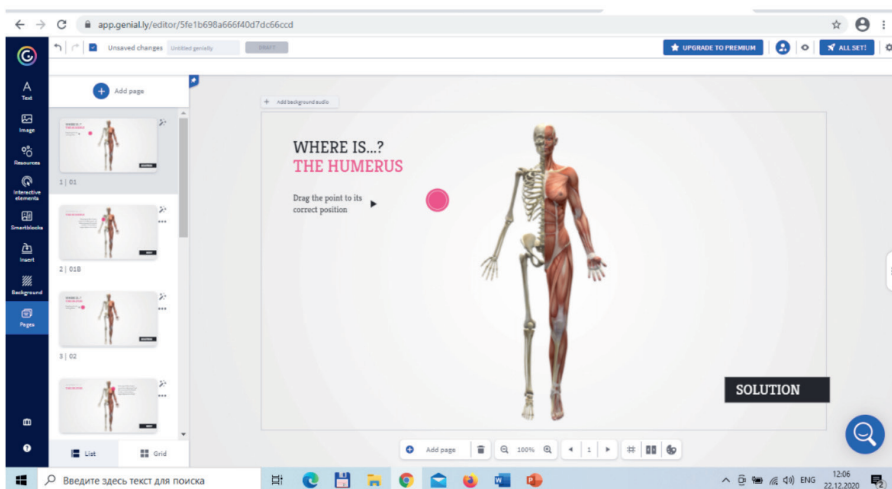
app.genial.ly/editor/5fe1b698a666f40d7dc66ccd

Unsaved changes Untitled genially

UPGRADE TO PREMIUM

ALL SET!

Text

Image

Resources

Interactive elements

Smartblocks

Insert

Background

Pages

Add page

1 | 01

2 | 01B

3 | 02

List

Grid

Add background audio

WHERE IS...?
THE HUMERUS

Drag the point to its correct position

SOLUTION

Add page

100%

Введите здесь текст для поиска

ENG

12:06
22.12.2020